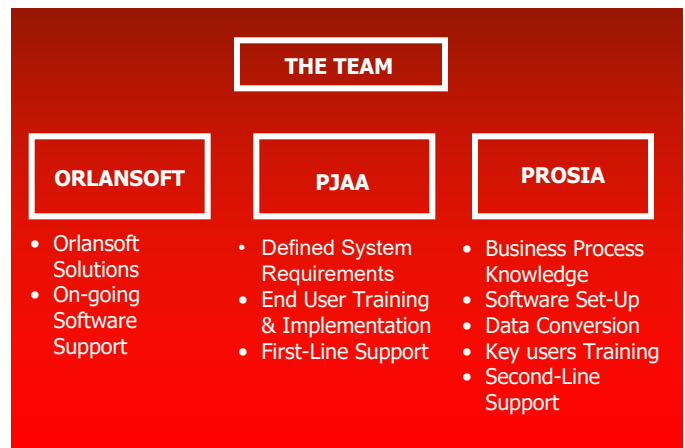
THE TEAM

ORLANSOFT

- Orlansoft Solutions
- On-going Software Support

PJAA

- Defined System Requirements
- End User Training & Implementation
- First-Line Support

PROSIA

- Business Process Knowledge
- Software Set-Up
- Data Conversion
- Key users Training
- Second-Line Support